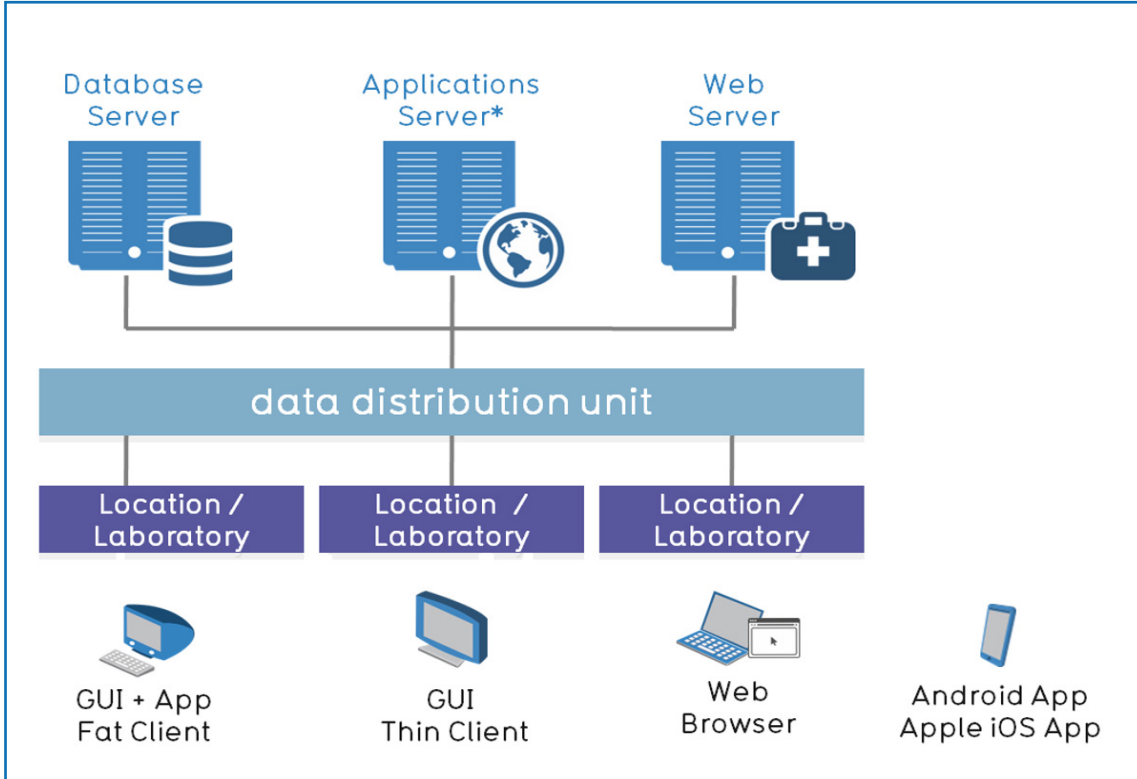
Database Server

Applications Server*

Web Server

data distribution unit

Location / Laboratory

Location / Laboratory

Location / Laboratory

GUI + App
Fat Client

GUI
Thin Client

Web
Browser

Android App
Apple iOS App